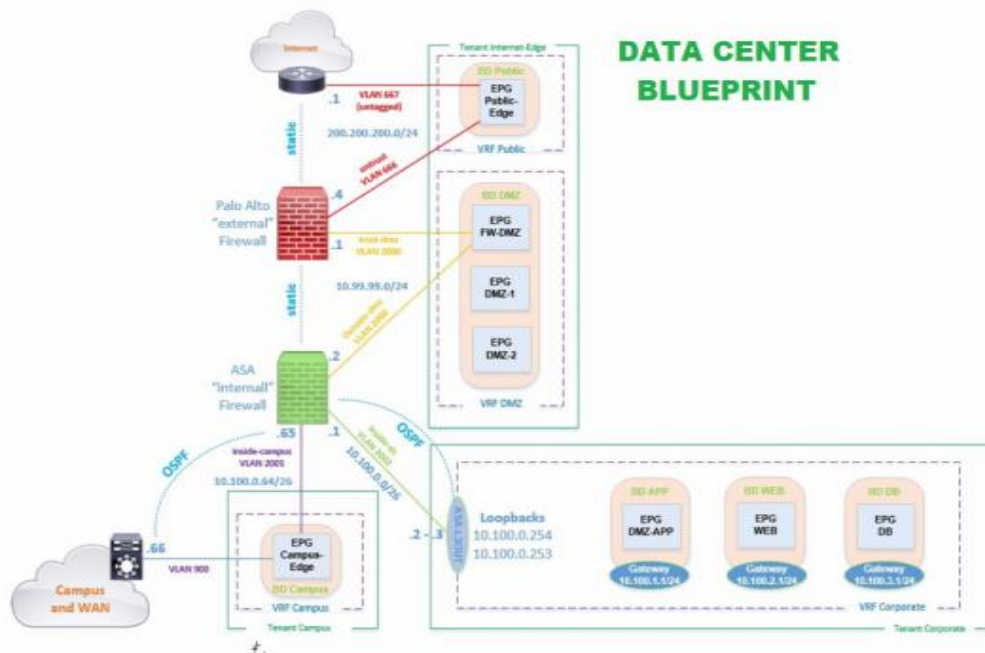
DATA CENTER BLUEPRINT

Internet

Tenant Internet-Edge

BD Public

EPG Public-Edge

VRF Public

VLAN 667 (untagged)

.1

200.200.200.0/24

static

outside VLAN 666

.4

Palo Alto "external" Firewall

BD DMZ

EPG FW-DMZ

inside-dmz VLAN 2000

.1

EPG DMZ-1

10.99.99.0/24

static

EPG DMZ-2

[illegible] VLAN 2000

.2

ASA "internal" Firewall

VRF DMZ

OSPF

.65

.1

inside-dc VLAN 2002

OSPF

inside-campus VLAN 2001

10.100.0.64/26

10.100.0.0/26

.2 .3

ASA-CSR

Loopbacks 10.100.0.254 10.100.0.253

BD APP

EPG DMZ-APP

Gateway 10.100.1.1/24

BD WEB

EPG WEB

Gateway 10.100.2.1/24

BD DB

EPG DB

Gateway 10.100.3.1/24

VRF Corporate

Tenant Corporate

.66

VLAN 900

EPG Campus-Edge

BD Campus

VRF Campus

Tenant Campus

Campus and WAN